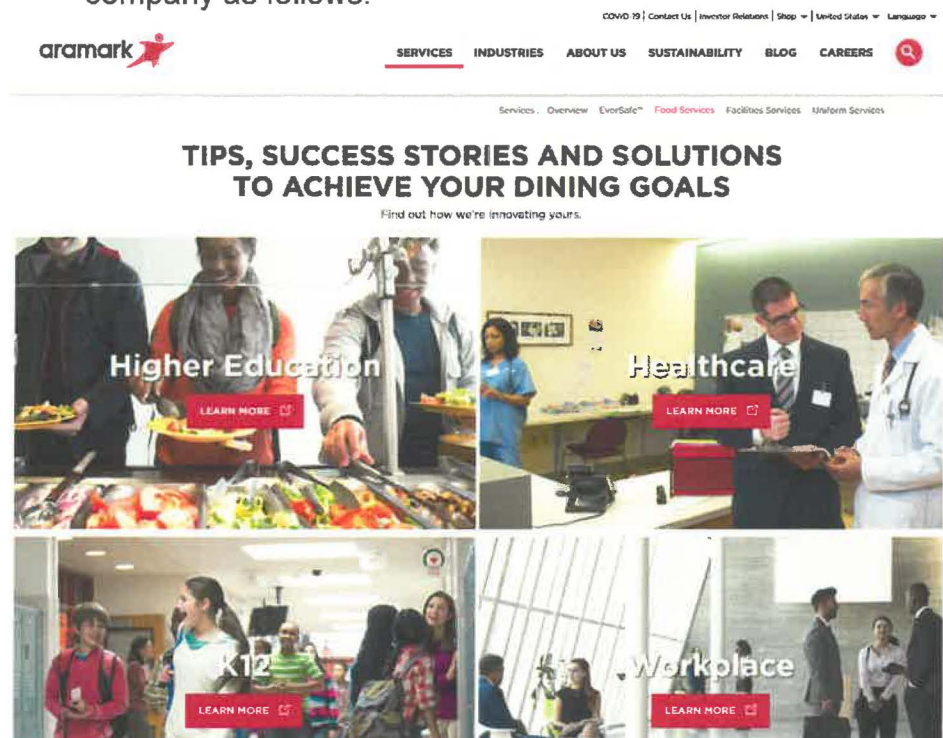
company as follows:

COVID 19 | Contact Us | Investor Relations | Shop | United States | Language

aramark

SERVICES INDUSTRIES ABOUT US SUSTAINABILITY BLOG CAREERS

Services . Overview EverSafe™ Food Services Facilities Services Uniform Services

TIPS, SUCCESS STORIES AND SOLUTIONS TO ACHIEVE YOUR DINING GOALS

Find out how we're innovating yours.

Higher Education

LEARN MORE

Healthcare

LEARN MORE

K12

LEARN MORE

Workplace

LEARN MORE